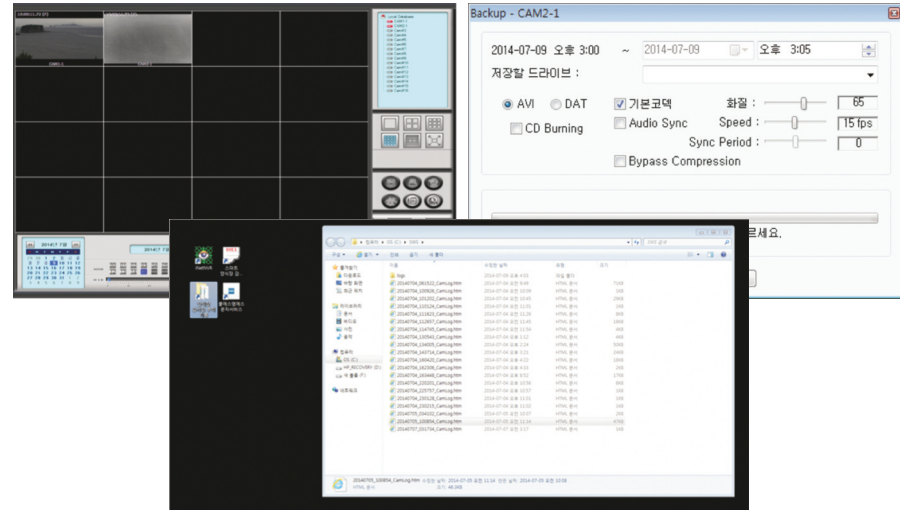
Backup - CAM2-1

2014-07-09 오후 3:00 ~ 2014-07-09 오후 3:05

저장할 드라이브 :

AVI DAT

CD Burning

기본코덱

Audio Sync

화질 : 65

Speed : 15 fps

Sync Period : 0

Bypass Compression

르세요.

CAM1

2014년 7월

2014년 7월 9일

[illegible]

Local Database

CAM1

20140704_081522_CamLog.htm
20140704_100926_CamLog.htm
20140704_101202_CamLog.htm
20140704_110124_CamLog.htm
20140704_111621_CamLog.htm
20140704_112857_CamLog.htm
20140704_114745_CamLog.htm
20140704_130541_CamLog.htm
20140704_134005_CamLog.htm
20140704_143714_CamLog.htm
20140704_160420_CamLog.htm
20140704_162036_CamLog.htm
20140704_163448_CamLog.htm
20140704_220201_CamLog.htm
20140704_225707_CamLog.htm
20140704_230128_CamLog.htm
20140704_230215_CamLog.htm
20140705_034222_CamLog.htm
20140705_100854_CamLog.htm
20140707_031754_CamLog.htm

20140705_100854_CamLog.htm